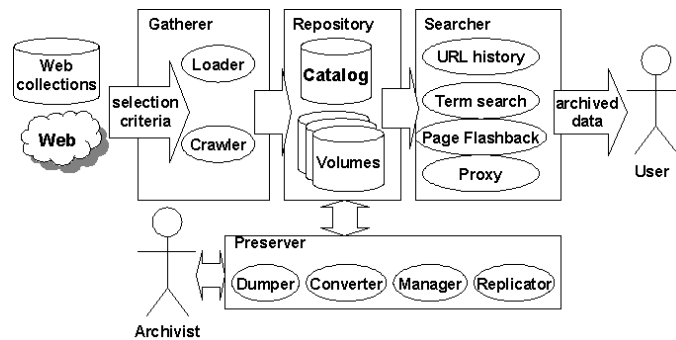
Web collections

Web

selection criteria

Gatherer

Loader

Crawler

Repository

Catalog

Volumes

Searcher

URL history

Term search

Page Flashback

Proxy

archived data

User

Preserver

Dumper

Converter

Manager

Replicator

Archivist